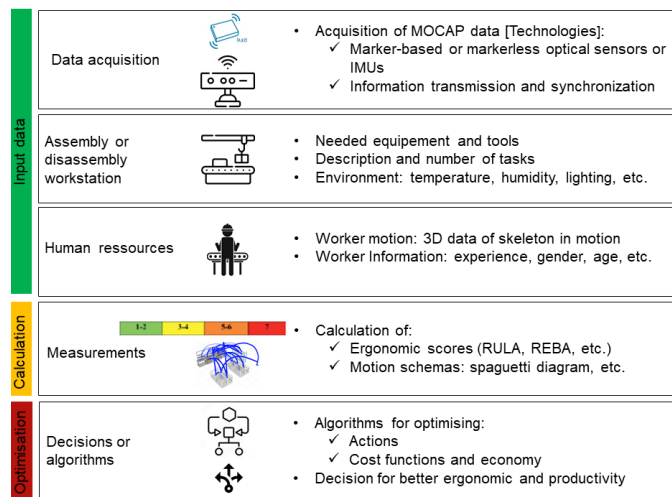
Input data

Data acquisition

IMU

• Acquisition of MOCAP data [Technologies]:
✓ Marker-based or markerless optical sensors or IMUs
✓ Information transmission and synchronization

Assembly or disassembly workstation

• Needed equipement and tools
• Description and number of tasks
• Environment: temperature, humidity, lighting, etc.

Human ressources

• Worker motion: 3D data of skeleton in motion
• Worker Information: experience, gender, age, etc.

Calculation

Measurements

1-2 | 3-4 | 5-6 | 7

• Calculation of:
✓ Ergonomic scores (RULA, REBA, etc.)
✓ Motion schemas: spaguetti diagram, etc.

Optimisation

Decisions or algorithms

• Algorithms for optimising:
✓ Actions
✓ Cost functions and economy
• Decision for better ergonomic and productivity